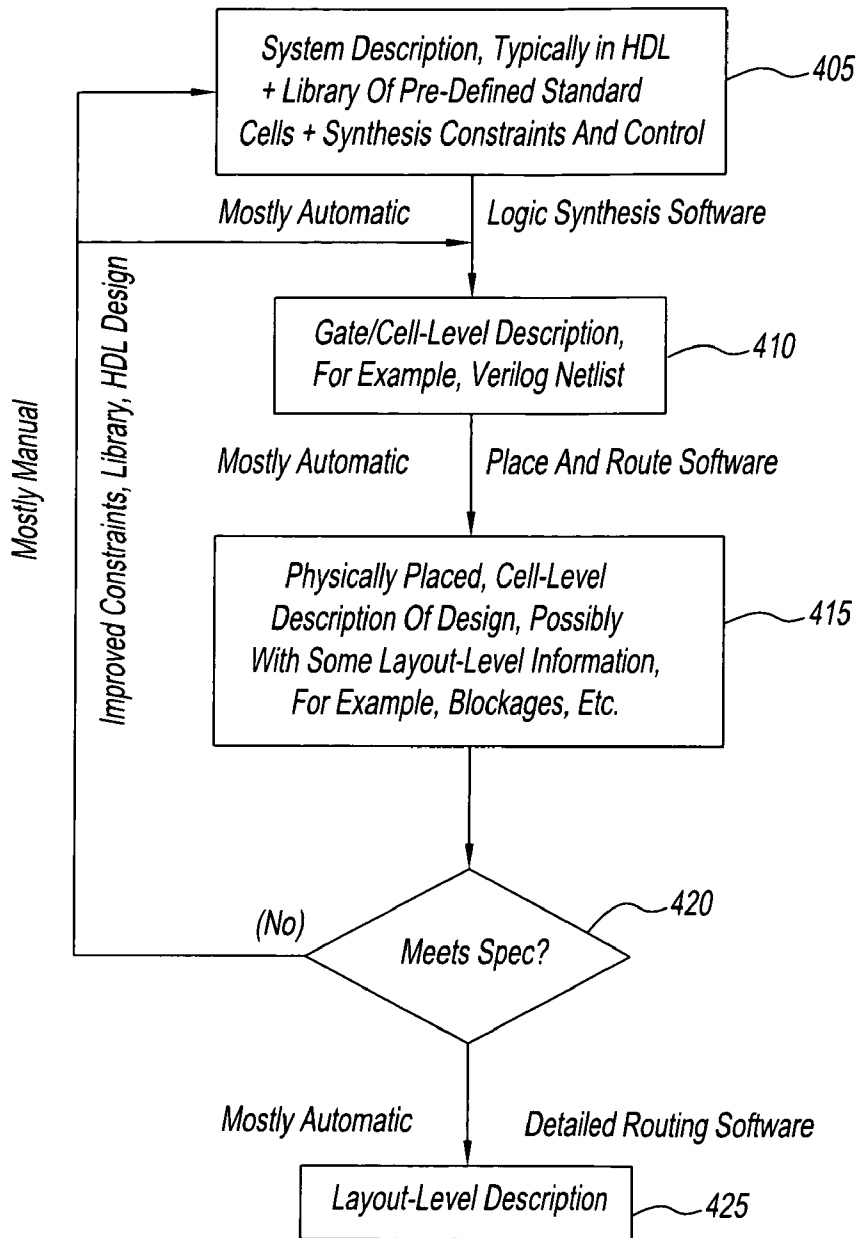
System Description, Typically in HDL + Library Of Pre-Defined Standard Cells + Synthesis Constraints And Control

405

Mostly Automatic

Logic Synthesis Software

Mostly Manual

Improved Constraints, Library, HDL Design

Gate/Cell-Level Description, For Example, Verilog Netlist

410

Mostly Automatic

Place And Route Software

Physically Placed, Cell-Level Description Of Design, Possibly With Some Layout-Level Information, For Example, Blockages, Etc.

415

(No)

Meets Spec?

420

Mostly Automatic

Detailed Routing Software

Layout-Level Description

425